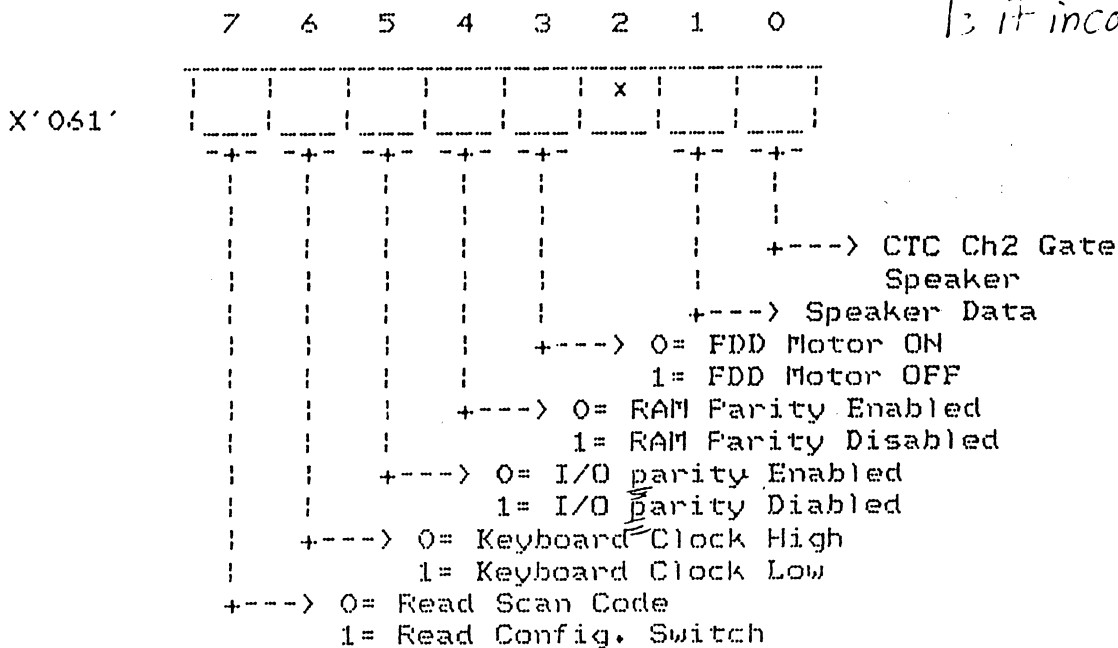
7 6 5 4 3 2 1 0

Is it inco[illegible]

X'061'

x

CTC Ch2 Gate Speaker

Speaker Data

0= FDD Motor ON
1= FDD Motor OFF

0= RAM Parity Enabled
1= RAM Parity Disabled

0= I/O parity Enabled
1= I/O parity Diabled

0= Keyboard Clock High
1= Keyboard Clock Low

0= Read Scan Code
1= Read Config. Switch